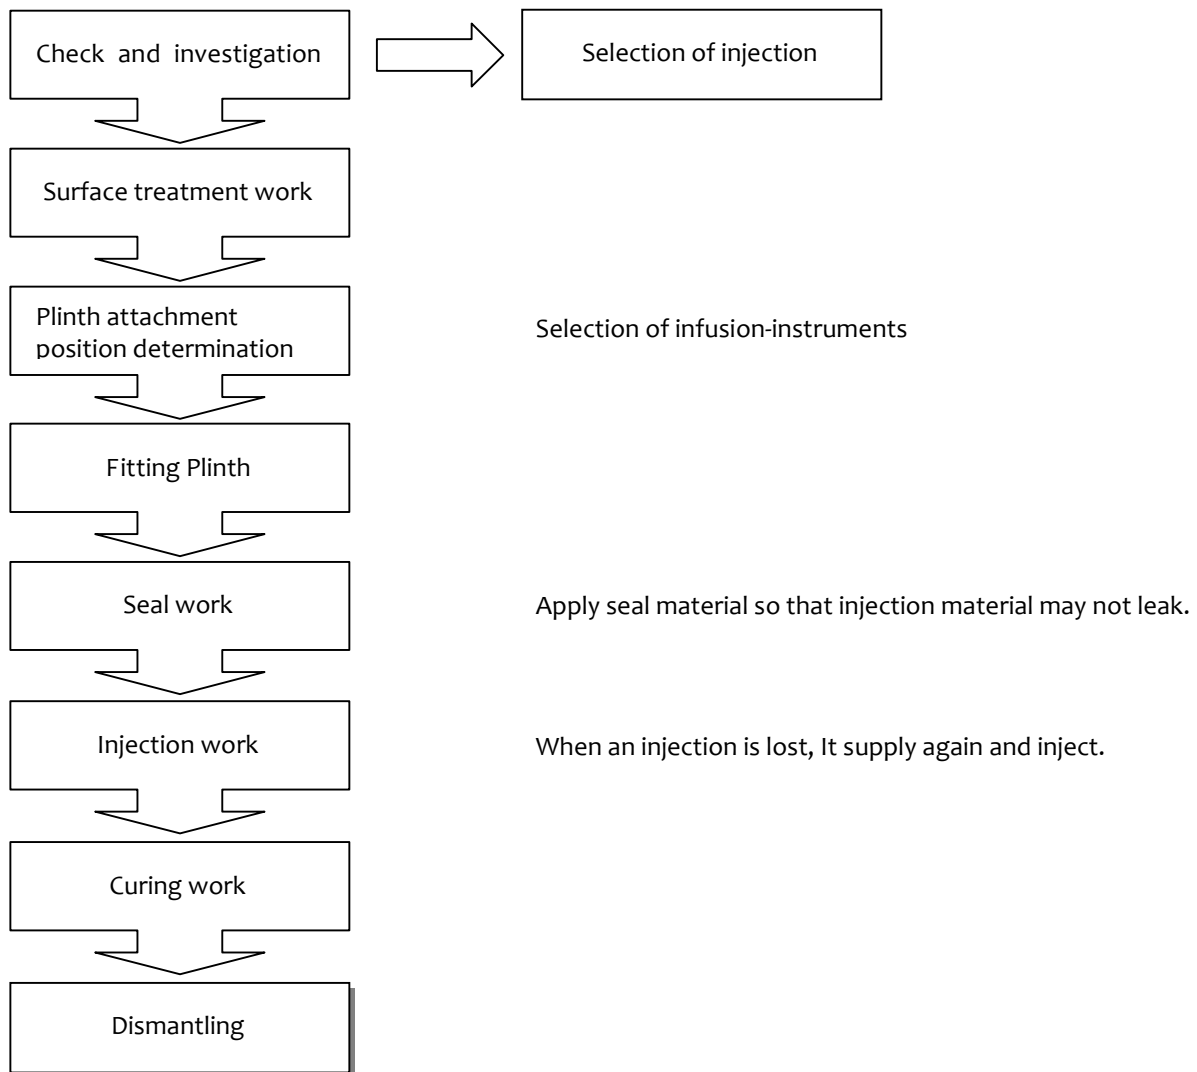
Check and investigation

Selection of injection

Surface treatment work

Plinth attachment position determination

Selection of infusion-instruments

Fitting Plinth

Seal work

Apply seal material so that injection material may not leak.

Injection work

When an injection is lost, It supply again and inject.

Curing work

Dismantling